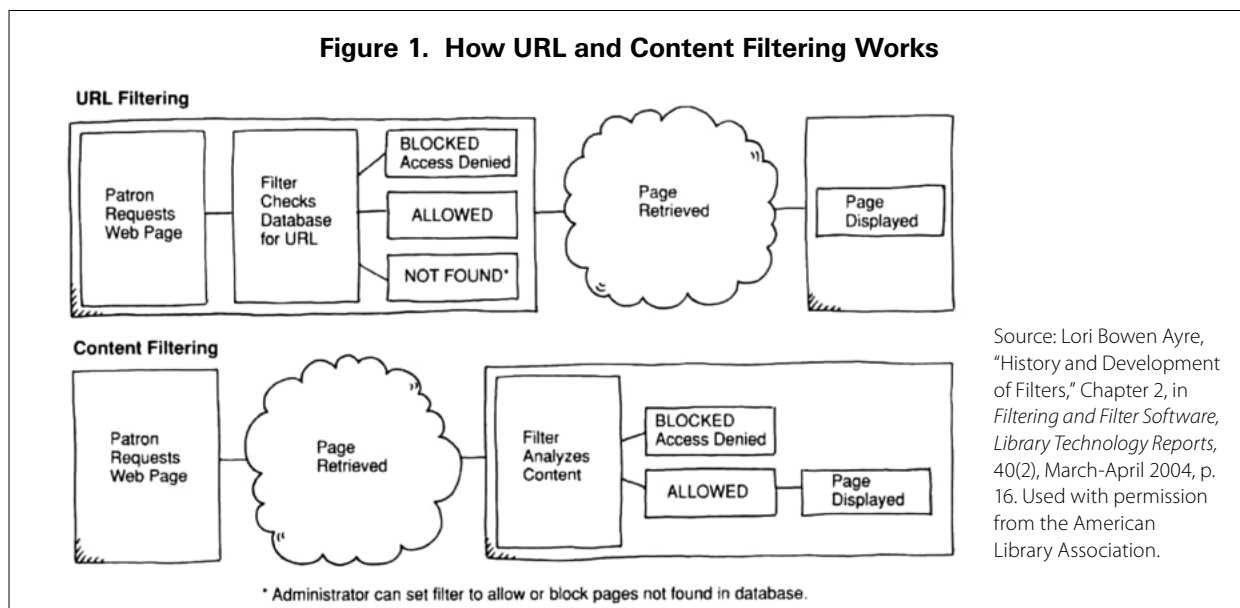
Figure 1. How URL and Content Filtering Works

URL Filtering

Patron Requests Web Page

Filter Checks Database for URL

BLOCKED Access Denied

ALLOWED

NOT FOUND*

Page Retrieved

Page Displayed

Content Filtering

Patron Requests Web Page

Page Retrieved

Filter Analyzes Content

BLOCKED Access Denied

ALLOWED

Page Displayed

* Administrator can set filter to allow or block pages not found in database.

Source: Lori Bowen Ayre, "History and Development of Filters," Chapter 2, in *Filtering and Filter Software, Library Technology Reports,* 40(2), March-April 2004, p. 16. Used with permission from the American Library Association.